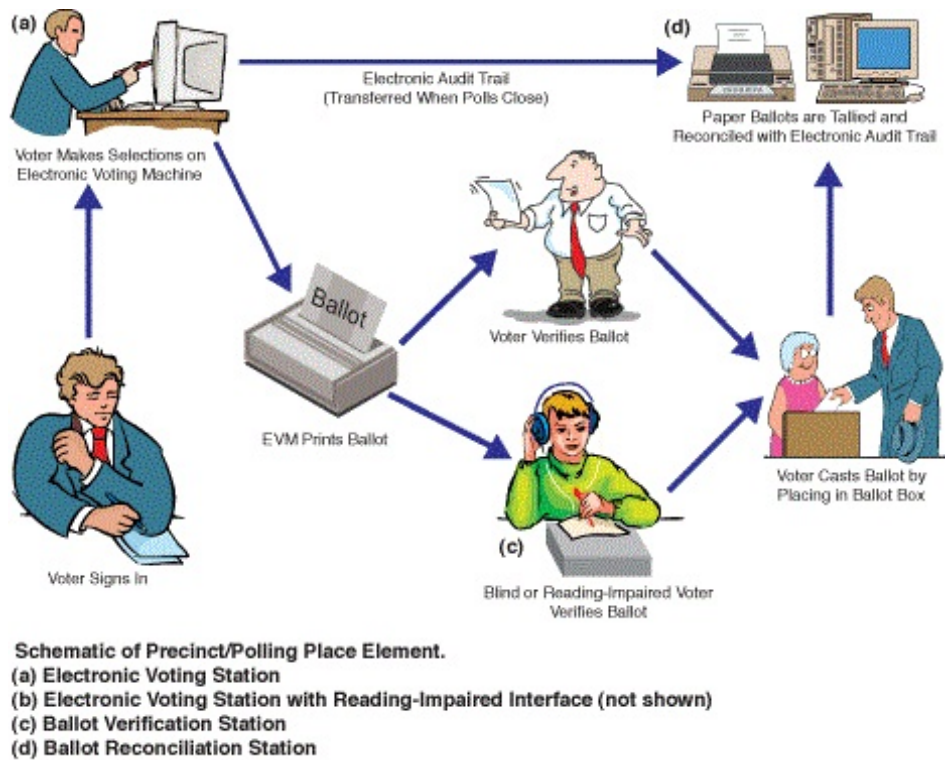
(a)

Electronic Audit Trail
(Transferred When Polls Close)

(d)

Voter Makes Selections on Electronic Voting Machine

Paper Ballots are Tallied and Reconciled with Electronic Audit Trail

Ballot

Voter Verifies Ballot

EVM Prints Ballot

Voter Casts Ballot by Placing in Ballot Box

(c)

Voter Signs In

Blind or Reading-Impaired Voter Verifies Ballot

Schematic of Precinct/Polling Place Element.
(a) Electronic Voting Station
(b) Electronic Voting Station with Reading-Impaired Interface (not shown)
(c) Ballot Verification Station
(d) Ballot Reconciliation Station